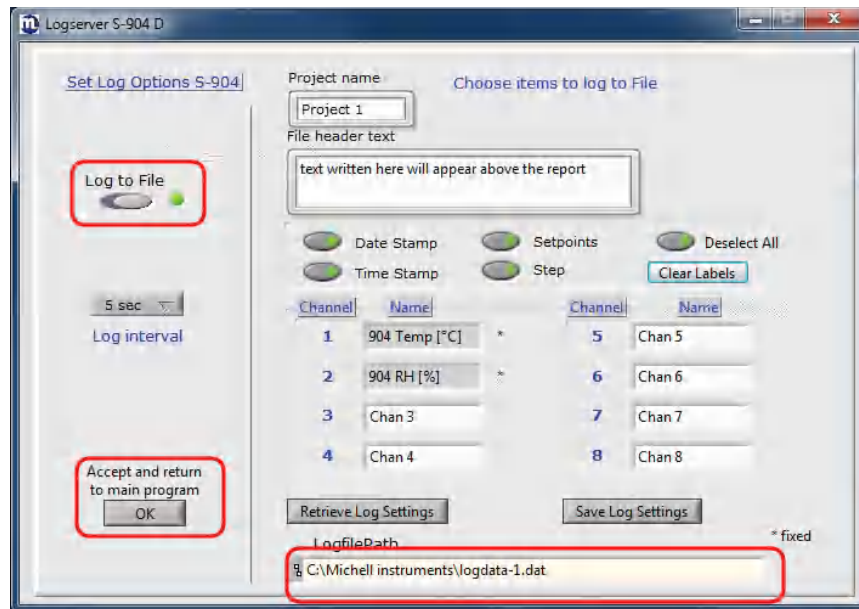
Logserver S-904 D

Set Log Options S-904

Log to File

5 sec

Log interval

Accept and return to main program

OK

Project name

Project 1

Choose items to log to File

File header text

text written here will appear above the report

Date Stamp

Setpoints

Deselect All

Time Stamp

Step

Clear Labels

| Channel | Name | | Channel | Name |
|---|---|---|---|---|
| 1 | 904 Temp [°C] | * | 5 | Chan 5 |
| 2 | 904 RH [%] | * | 6 | Chan 6 |
| 3 | Chan 3 | | 7 | Chan 7 |
| 4 | Chan 4 | | 8 | Chan 8 |

Retrieve Log Settings

Save Log Settings

* fixed

LogfilePath

C:\Michell instruments\logdata-1.dat